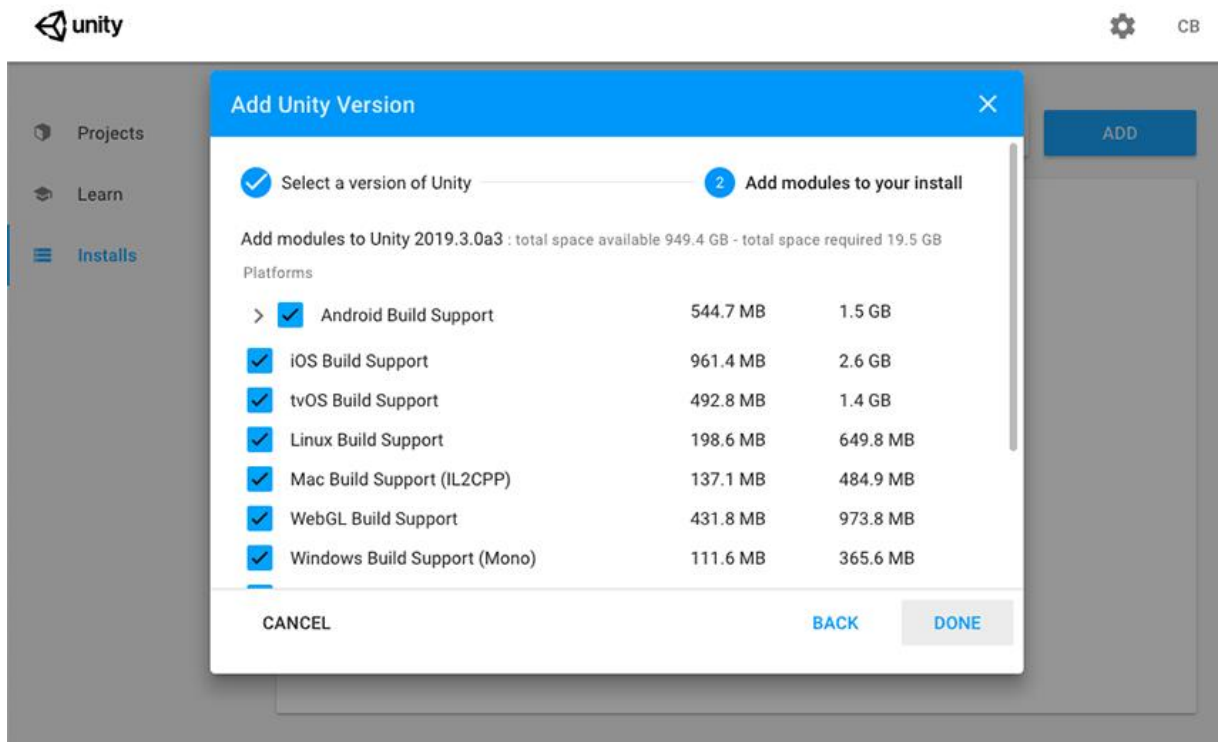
unity

CB

Projects

Learn

Installs

ADD

Add Unity Version

×

Select a version of Unity

2 Add modules to your install

Add modules to Unity 2019.3.0a3 : total space available 949.4 GB - total space required 19.5 GB

Platforms

| | | |
|---|---|---|
| Android Build Support | 544.7 MB | 1.5 GB |
| iOS Build Support | 961.4 MB | 2.6 GB |
| tvOS Build Support | 492.8 MB | 1.4 GB |
| Linux Build Support | 198.6 MB | 649.8 MB |
| Mac Build Support (IL2CPP) | 137.1 MB | 484.9 MB |
| WebGL Build Support | 431.8 MB | 973.8 MB |
| Windows Build Support (Mono) | 111.6 MB | 365.6 MB |

CANCEL

BACK

DONE